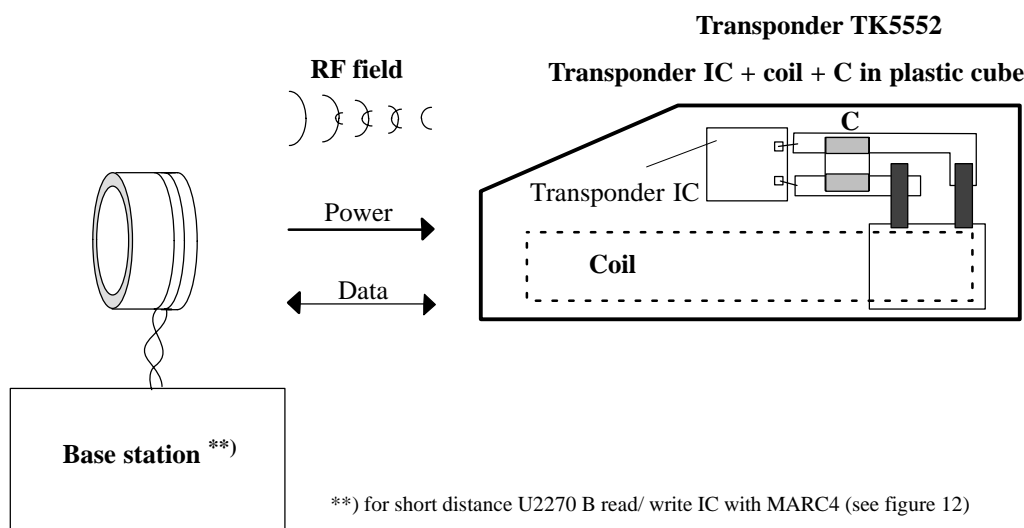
Transponder TK5552

Transponder IC + coil + C in plastic cube

RF field

C

Transponder IC

Power

Coil

Data

Base station **)

**) for short distance U2270 B read/ write IC with MARC4 (see figure 12)